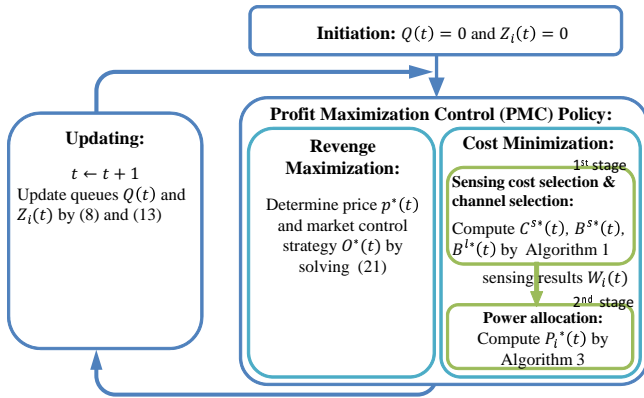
**Initiation:** $Q(t) = 0$ and $Z_i(t) = 0$

**Profit Maximization Control (PMC) Policy:**

**Updating:**

$t \leftarrow t + 1$

Update queues $Q(t)$ and $Z_i(t)$ by (8) and (13)

**Revenge Maximization:**

Determine price $p^*(t)$ and market control strategy $O^*(t)$ by solving (21)

**Cost Minimization:**

1st stage

**Sensing cost selection & channel selection:**

Compute $C^{s*}(t)$, $B^{s*}(t)$, $B^{l*}(t)$ by Algorithm 1

sensing results $W_i(t)$

2nd stage

**Power allocation:**

Compute $P_i{}^*(t)$ by Algorithm 3